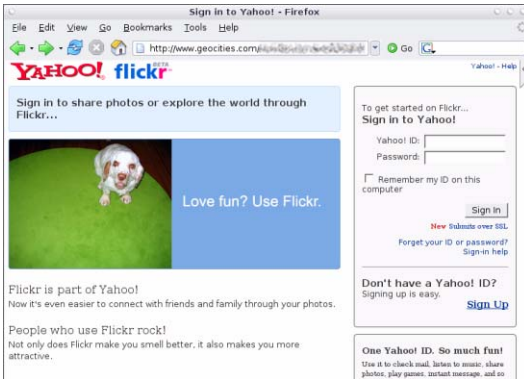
Sign in to Yahoo! - Firefox

File Edit View Go Bookmarks Tools Help

http://www.geocities.com/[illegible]

Go

YAHOO! flickr BETA

Yahoo! - Help

Sign in to share photos or explore the world through Flickr...

Love fun? Use Flickr.

Flickr is part of Yahoo!
Now it's even easier to connect with friends and family through your photos.

People who use Flickr rock!
Not only does Flickr make you smell better, it also makes you more attractive.

To get started on Flickr...
Sign in to Yahoo!

Yahoo! ID:
Password:

Remember my ID on this computer

Sign In

New Submits over SSL

Forget your ID or password?
Sign-in help

Don't have a Yahoo! ID?
Signing up is easy.

Sign Up

One Yahoo! ID. So much fun!
Use it to check mail, listen to music, share photos, play games, instant message, and so